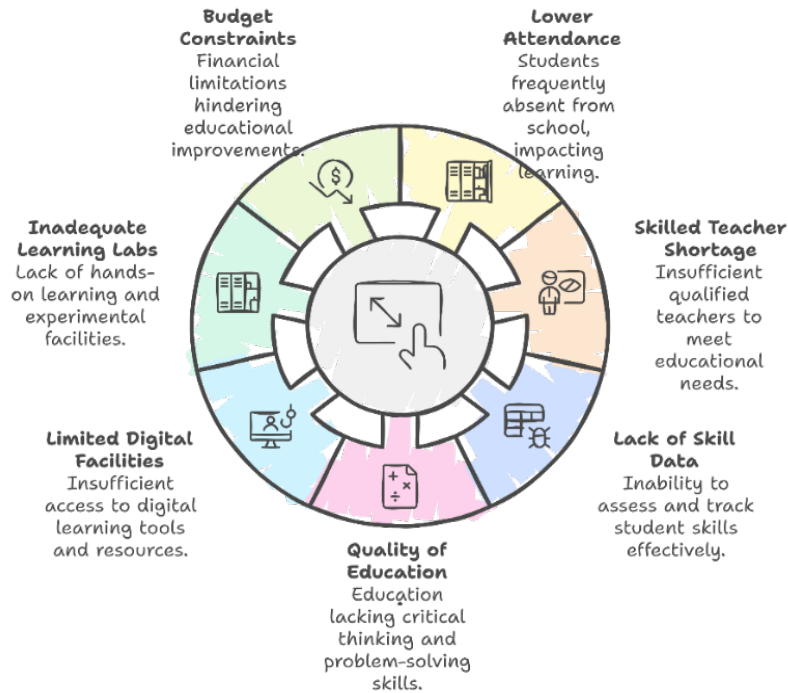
Budget Constraints
Financial limitations hindering educational improvements.

Lower Attendance
Students frequently absent from school, impacting learning.

Inadequate Learning Labs
Lack of hands-on learning and experimental facilities.

Skilled Teacher Shortage
Insufficient qualified teachers to meet educational needs.

Limited Digital Facilities
Insufficient access to digital learning tools and resources.

Lack of Skill Data
Inability to assess and track student skills effectively.

Quality of Education
Education lacking critical thinking and problem-solving skills.